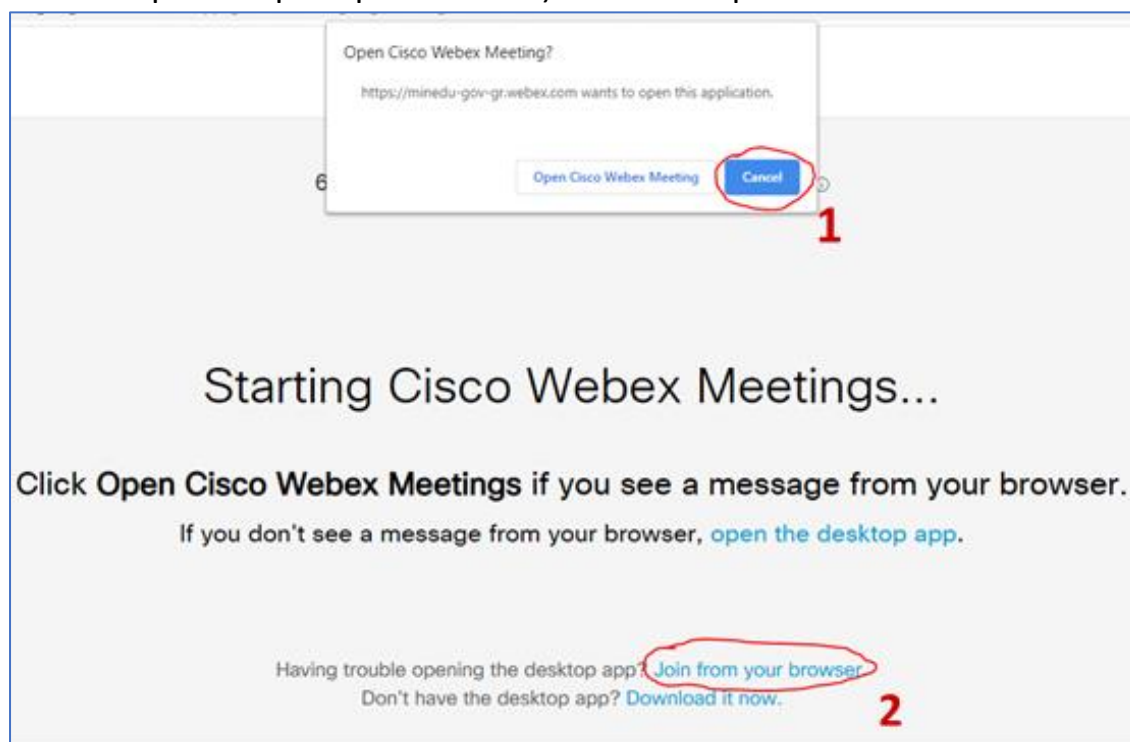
Open Cisco Webex Meeting?

https://minedu-gov-gr.webex.com wants to open this application.

Open Cisco Webex Meeting

Cancel

6

1

Starting Cisco Webex Meetings...

Click **Open Cisco Webex Meetings** if you see a message from your browser.

If you don't see a message from your browser, open the desktop app.

Having trouble opening the desktop app? Join from your browser.

Don't have the desktop app? Download it now.

2